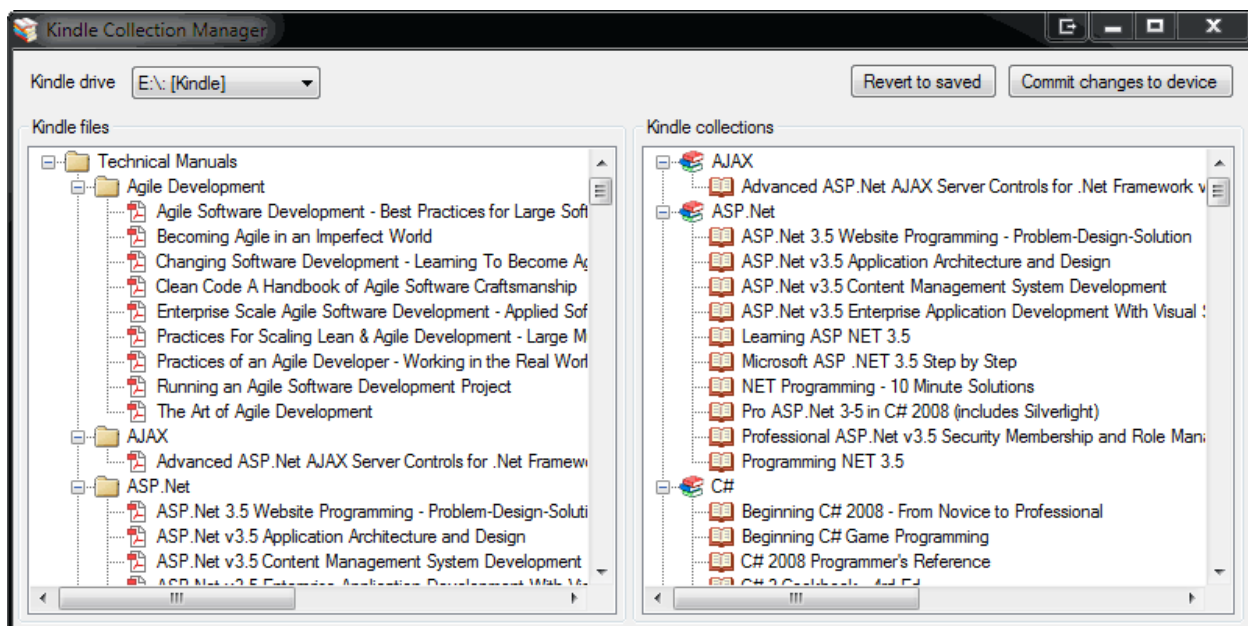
Kindle Collection Manager

Kindle drive E:\: [Kindle]

Revert to saved

Commit changes to device

Kindle files

Technical Manuals
Agile Development
Agile Software Development - Best Practices for Large Soft
Becoming Agile in an Imperfect World
Changing Software Development - Learning To Become Ag
Clean Code A Handbook of Agile Software Craftsmanship
Enterprise Scale Agile Software Development - Applied Sof
Practices For Scaling Lean & Agile Development - Large M
Practices of an Agile Developer - Working in the Real Worl
Running an Agile Software Development Project
The Art of Agile Development
AJAX
Advanced ASP.Net AJAX Server Controls for .Net Framew
ASP.Net
ASP.Net 3.5 Website Programming - Problem-Design-Soluti
ASP.Net v3.5 Application Architecture and Design
ASP.Net v3.5 Content Management System Development
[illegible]

Kindle collections

AJAX
Advanced ASP.Net AJAX Server Controls for .Net Framework v
ASP.Net
ASP.Net 3.5 Website Programming - Problem-Design-Solution
ASP.Net v3.5 Application Architecture and Design
ASP.Net v3.5 Content Management System Development
ASP.Net v3.5 Enterprise Application Development With Visual S
Learning ASP NET 3.5
Microsoft ASP .NET 3.5 Step by Step
NET Programming - 10 Minute Solutions
Pro ASP.Net 3-5 in C# 2008 (includes Silverlight)
Professional ASP.Net v3.5 Security Membership and Role Mana
Programming NET 3.5
C#
Beginning C# 2008 - From Novice to Professional
Beginning C# Game Programming
C# 2008 Programmer's Reference
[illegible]